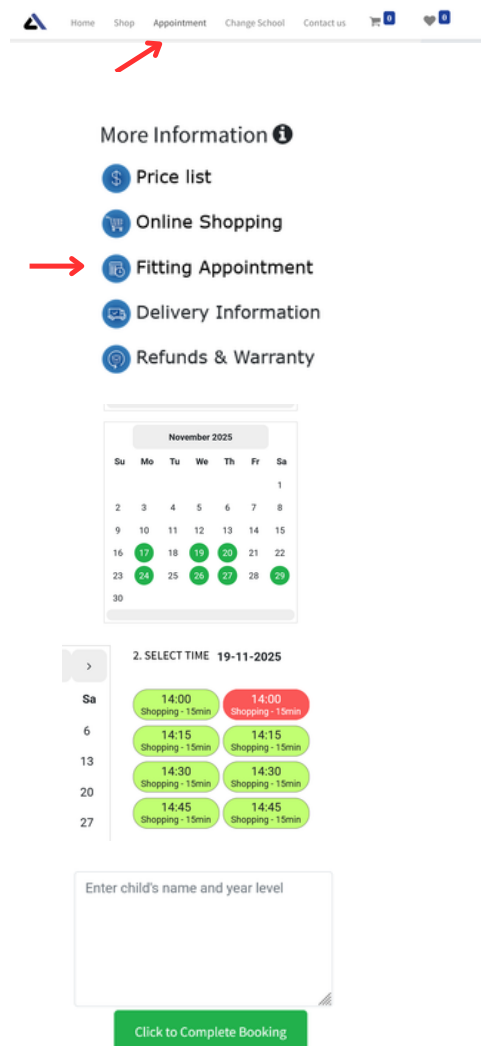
Home Shop Appointment Change School Contact us 0 0

More Information

Price list

Online Shopping

Fitting Appointment

Delivery Information

Refunds & Warranty

November 2025

| Su | Mo | Tu | We | Th | Fr | Sa |
|---|---|---|---|---|---|---|
| | | | | | | 1 |
| 2 | 3 | 4 | 5 | 6 | 7 | 8 |
| 9 | 10 | 11 | 12 | 13 | 14 | 15 |
| 16 | 17 | 18 | 19 | 20 | 21 | 22 |
| 23 | 24 | 25 | 26 | 27 | 28 | 29 |
| 30 | | | | | | |

>

Sa
6
13
20
27

2. SELECT TIME 19-11-2025

14:00 Shopping - 15min
14:00 Shopping - 15min
14:15 Shopping - 15min
14:15 Shopping - 15min
14:30 Shopping - 15min
14:30 Shopping - 15min
14:45 Shopping - 15min
14:45 Shopping - 15min

Enter child's name and year level

Click to Complete Booking